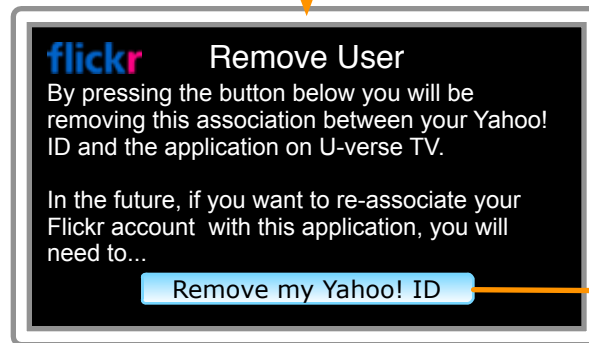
flickr Remove User

By pressing the button below you will be removing this association between your Yahoo! ID and the application on U-verse TV.

In the future, if you want to re-associate your Flickr account with this application, you will need to...

Remove my Yahoo! ID